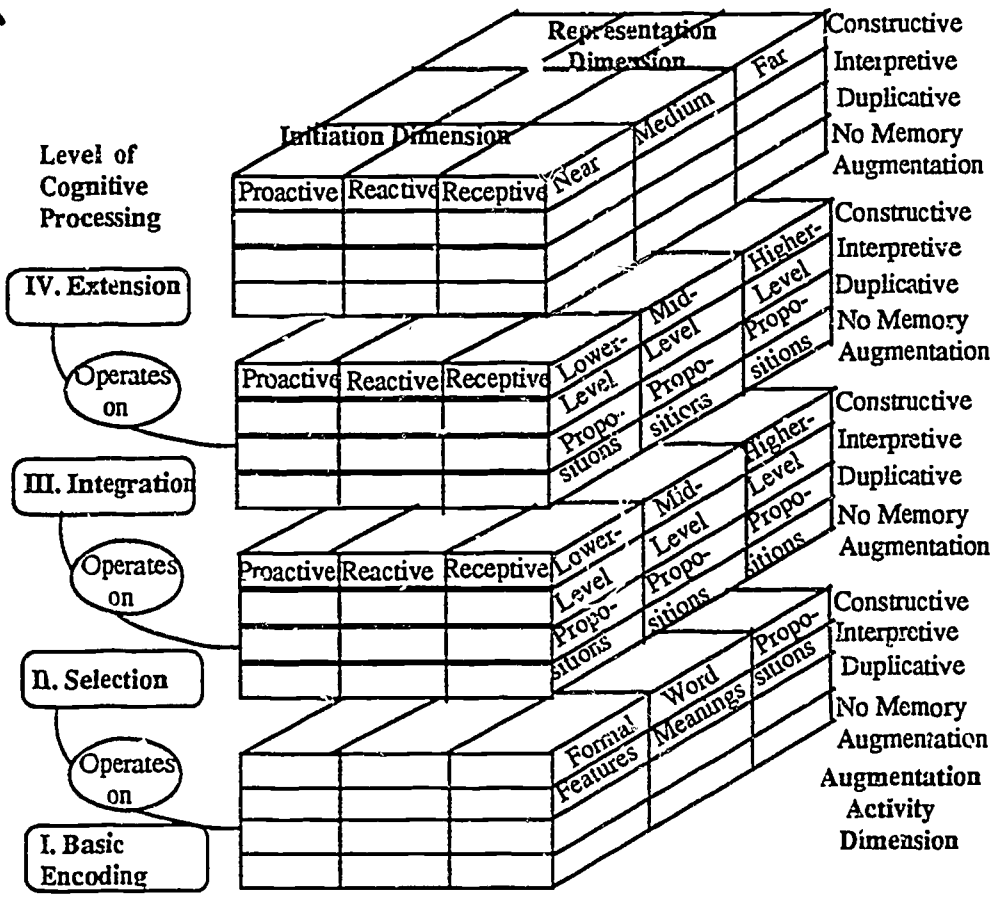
Representation Dimension

Constructive
Interpretive
Duplicative
No Memory Augmentation

Far
Medium
Initiation Dimension

Level of Cognitive Processing

Proactive
Reactive
Receptive
Near

Constructive
Interpretive
Duplicative
No Memory Augmentation

IV. Extension

Higher-Level Propositions
Mid-Level Propositions
Lower-Level Propositions

Operates on

Proactive
Reactive
Receptive

Constructive
Interpretive
Duplicative
No Memory Augmentation

III. Integration

Higher-Level Propositions
Mid-Level Propositions
Lower-Level Propositions

Operates on

Proactive
Reactive
Receptive

Constructive
Interpretive
Duplicative
No Memory Augmentation

II. Selection

Propositions
Word Meanings
Formal Features

Operates on

I. Basic Encoding

Augmentation Activity Dimension